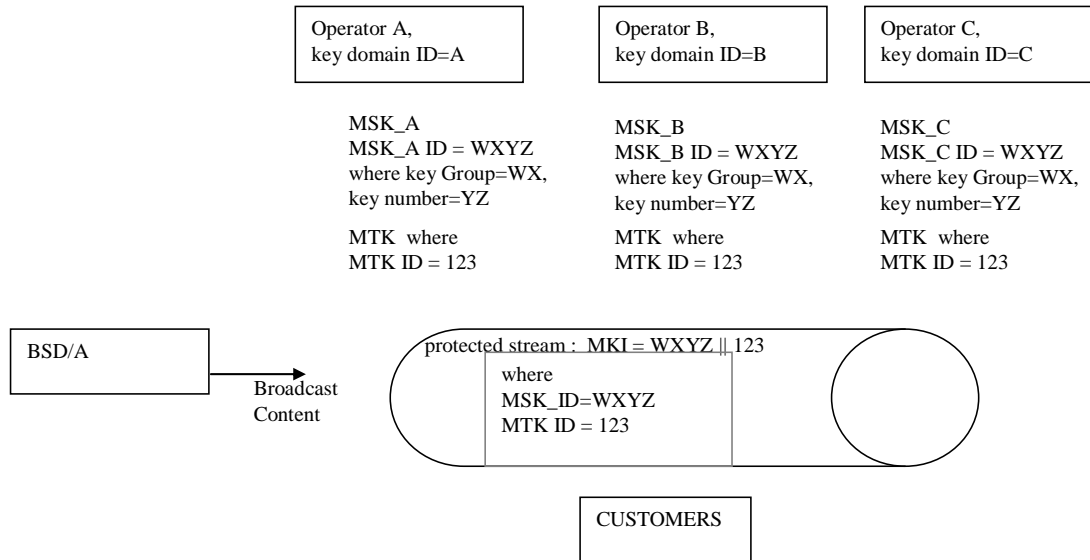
Operator A,
key domain ID=A

Operator B,
key domain ID=B

Operator C,
key domain ID=C

MSK_A
MSK_A ID = WXYZ
where key Group=WX,
key number=YZ

MTK where
MTK ID = 123

MSK_B
MSK_B ID = WXYZ
where key Group=WX,
key number=YZ

MTK where
MTK ID = 123

MSK_C
MSK_C ID = WXYZ
where key Group=WX,
key number=YZ

MTK where
MTK ID = 123

BSD/A

Broadcast
Content

protected stream : MKI = WXYZ || 123

where
MSK_ID=WXYZ
MTK ID = 123

CUSTOMERS